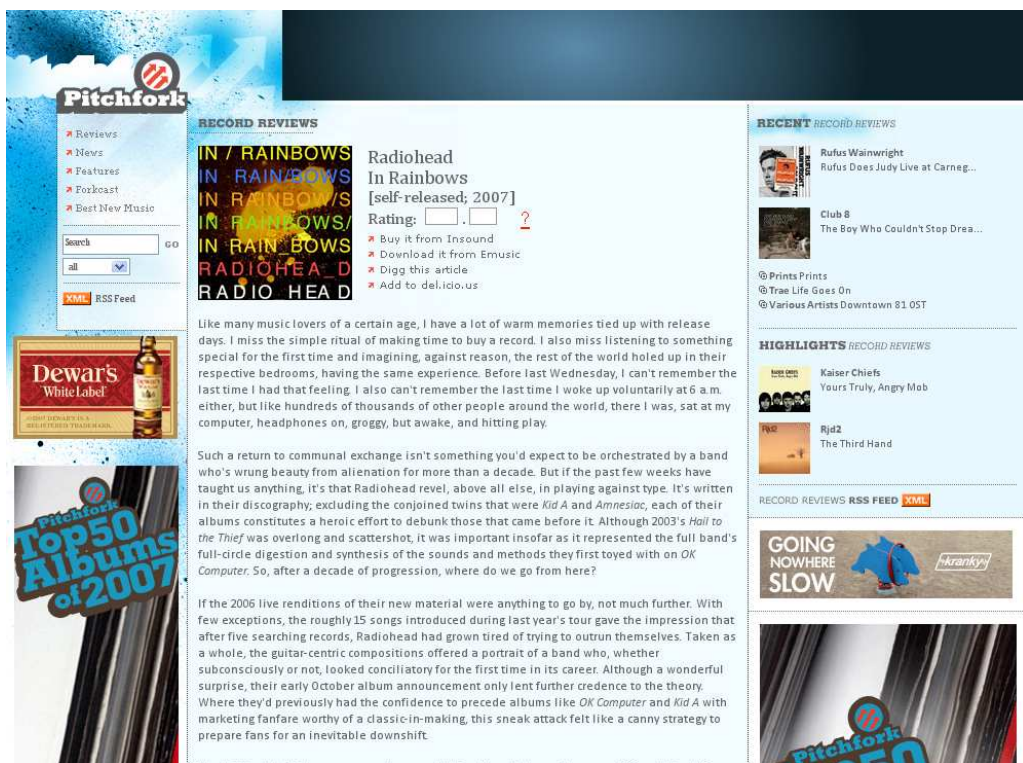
Pitchfork

Reviews
News
Features
Forkcast
Best New Music

Search GO
all

XML RSS Feed

Dewar's White Label
©2007 DEWAR'S IS A REGISTERED TRADEMARK.

Pitchfork Top 50 Albums of 2007

RECORD REVIEWS

IN / RAINBOWS
IN RAIN/BOWS
IN RAINBOW/S
IN RAINBOWS/
IN RAIN_BOWS
RADIOHEA_D
RADIO HEAD

Radiohead
In Rainbows
[self-released; 2007]
Rating: . ?
Buy it from Insound
Download it from Emusic
Digg this article
Add to del.icio.us

Like many music lovers of a certain age, I have a lot of warm memories tied up with release days. I miss the simple ritual of making time to buy a record. I also miss listening to something special for the first time and imagining, against reason, the rest of the world holed up in their respective bedrooms, having the same experience. Before last Wednesday, I can't remember the last time I had that feeling. I also can't remember the last time I woke up voluntarily at 6 a.m. either, but like hundreds of thousands of other people around the world, there I was, sat at my computer, headphones on, groggy, but awake, and hitting play.

Such a return to communal exchange isn't something you'd expect to be orchestrated by a band who's wrung beauty from alienation for more than a decade. But if the past few weeks have taught us anything, it's that Radiohead revel, above all else, in playing against type. It's written in their discography; excluding the conjoined twins that were Kid A and Amnesiac, each of their albums constitutes a heroic effort to debunk those that came before it. Although 2003's Hail to the Thief was overlong and scattershot, it was important insofar as it represented the full band's full-circle digestion and synthesis of the sounds and methods they first toyed with on OK Computer. So, after a decade of progression, where do we go from here?

If the 2006 live renditions of their new material were anything to go by, not much further. With few exceptions, the roughly 15 songs introduced during last year's tour gave the impression that after five searching records, Radiohead had grown tired of trying to outrun themselves. Taken as a whole, the guitar-centric compositions offered a portrait of a band who, whether subconsciously or not, looked conciliatory for the first time in its career. Although a wonderful surprise, their early October album announcement only lent further credence to the theory. Where they'd previously had the confidence to precede albums like OK Computer and Kid A with marketing fanfare worthy of a classic-in-making, this sneak attack felt like a canny strategy to prepare fans for an inevitable downshift.

RECENT RECORD REVIEWS

Rufus Wainwright
Rufus Does Judy Live at Carneg...

Club 8
The Boy Who Couldn't Stop Drea...

Prints Prints
Trae Life Goes On
Various Artists Downtown 81 OST

HIGHLIGHTS RECORD REVIEWS

Kaiser Chiefs
Yours Truly, Angry Mob

Rjd2
The Third Hand

RECORD REVIEWS RSS FEED XML

GOING NOWHERE SLOW
kranky

Pitchfork